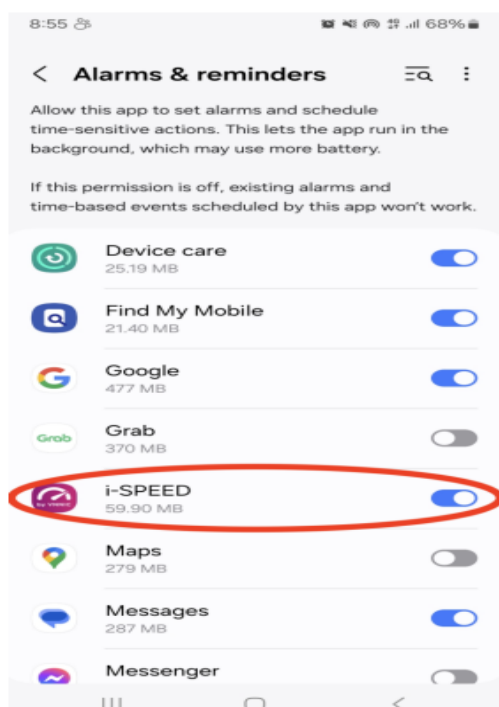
8:55 68%

Alarms & reminders

Allow this app to set alarms and schedule time-sensitive actions. This lets the app run in the background, which may use more battery.

If this permission is off, existing alarms and time-based events scheduled by this app won't work.

Device care
25.19 MB

Find My Mobile
21.40 MB

Google
477 MB

Grab
Grab
370 MB

i-SPEED
59.90 MB

Maps
279 MB

Messages
287 MB

Messenger